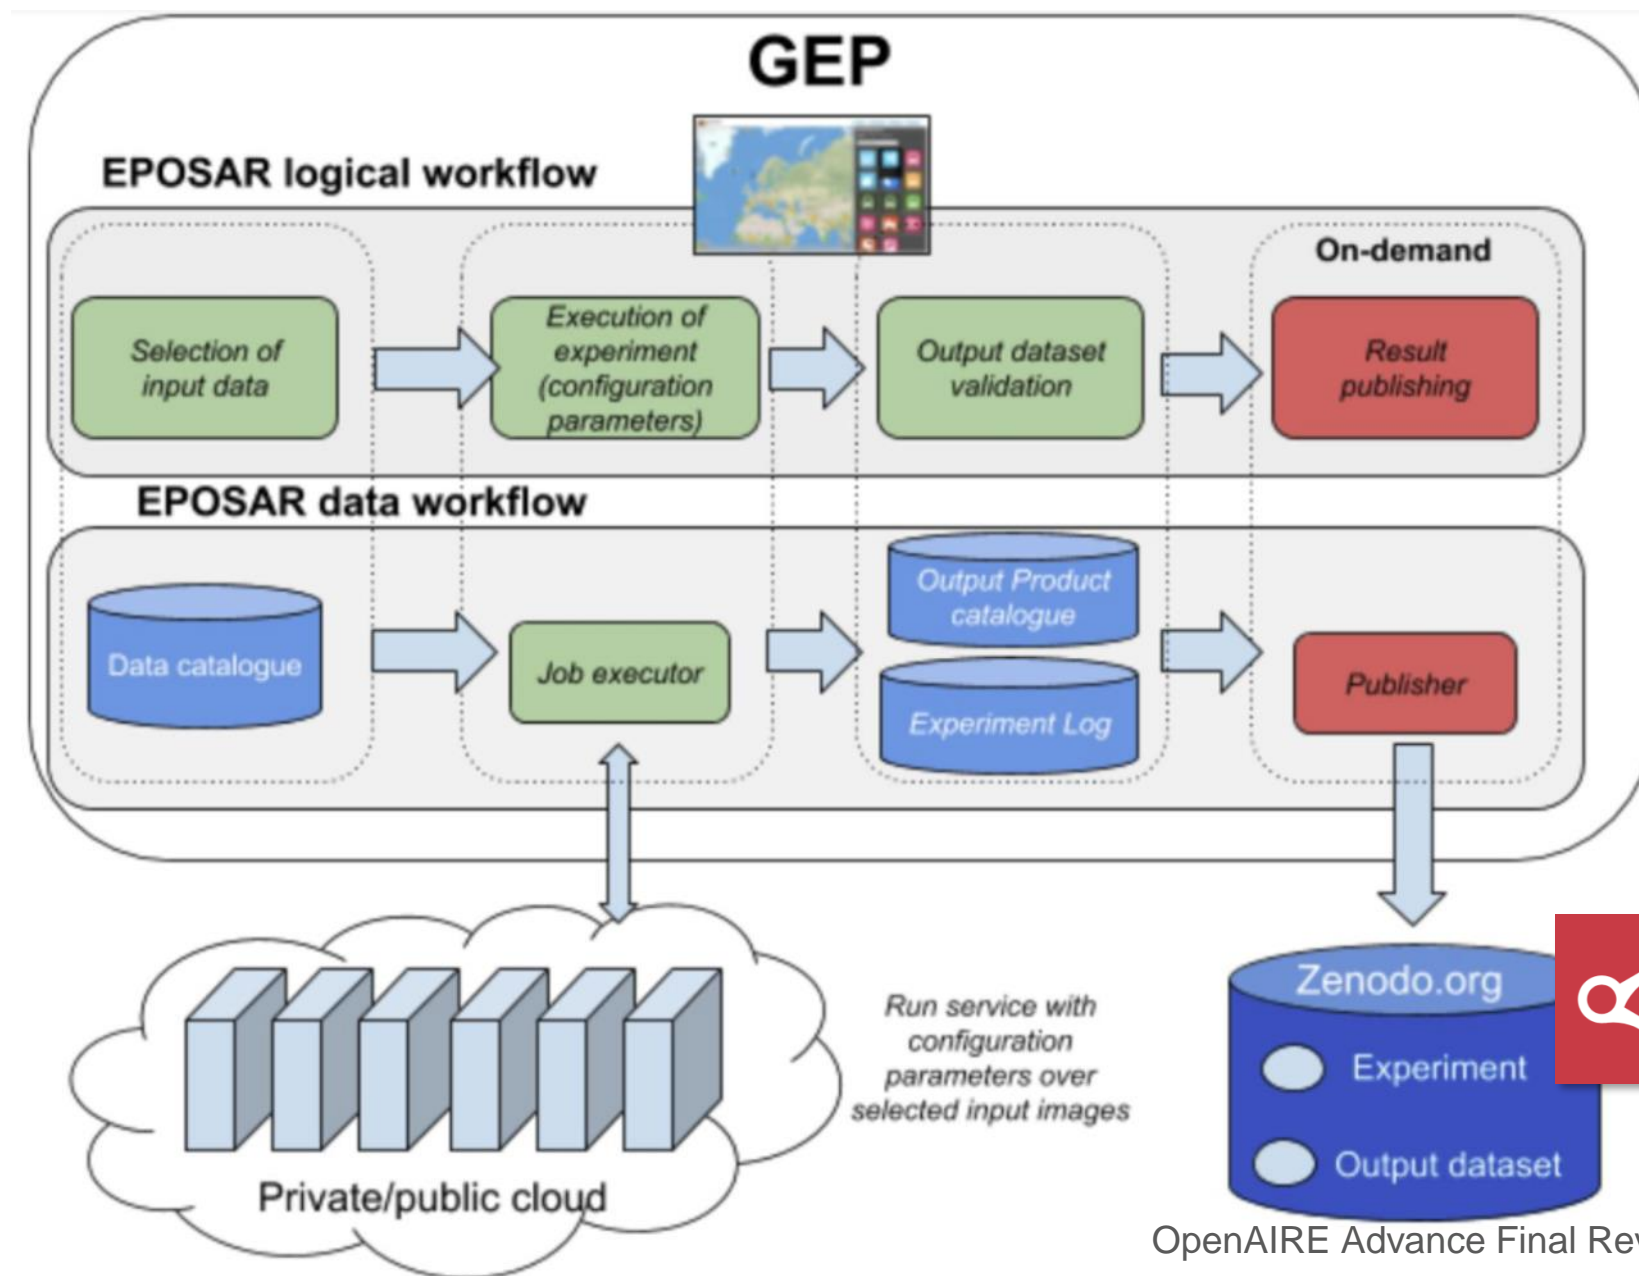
GEP

EPOSAR logical workflow

On-demand

Selection of input data

Execution of experiment (configuration parameters)

Output dataset validation

Result publishing

EPOSAR data workflow

Data catalogue

Job executor

Output Product catalogue

Experiment Log

Publisher

Private/public cloud

Run service with configuration parameters over selected input images

Zenodo.org

Experiment

Output dataset

OpenAIRE Advance Final Re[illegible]